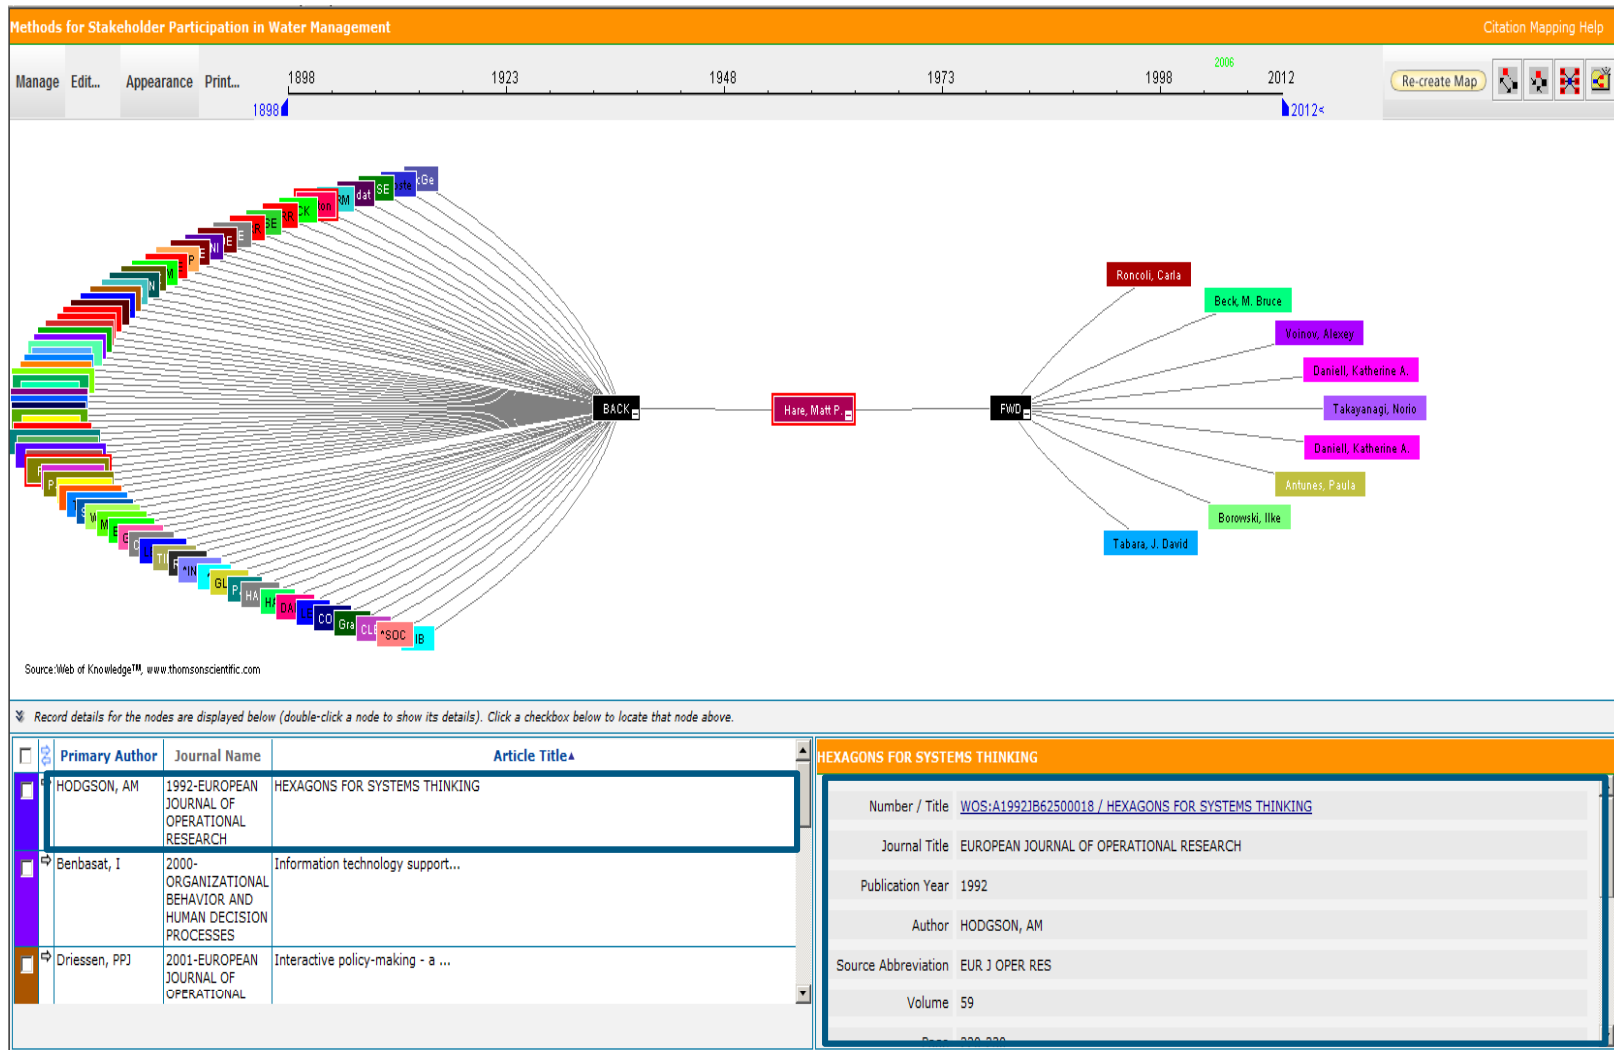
Methods for Stakeholder Participation in Water Management

Citation Mapping Help

Manage Edit... Appearance Print...

1898 1923 1948 1973 1998 2006 2012

1898 2012<

Re-create Map

Ge ste SE dat RM ion CK RR SE R E NI E P M N

F P M E G TI IN GL P HA H DA CO Gra CLE *SOC IB

BACK

Hare, Matt P.

FWD

Roncoli, Carla

Beck, M. Bruce

Voinov, Alexey

Daniell, Katherine A.

Takayanagi, Norio

Daniell, Katherine A.

Antunes, Paula

Borowski, Ilke

Tabara, J. David

Source:Web of Knowledge™, www.thomsonscientific.com

Record details for the nodes are displayed below (double-click a node to show its details). Click a checkbox below to locate that node above.

| | | Primary Author | Journal Name | Article Title▲ |
|---|---|---|---|---|
| | | HODGSON, AM | 1992-EUROPEAN JOURNAL OF OPERATIONAL RESEARCH | HEXAGONS FOR SYSTEMS THINKING |
| | | Benbasat, I | 2000-ORGANIZATIONAL BEHAVIOR AND HUMAN DECISION PROCESSES | Information technology support... |
| | | Driessen, PPJ | 2001-EUROPEAN JOURNAL OF OPERATIONAL | Interactive policy-making - a ... |

HEXAGONS FOR SYSTEMS THINKING

| | |
|---|---|
| Number / Title | WOS:A1992JB62500018 / HEXAGONS FOR SYSTEMS THINKING |
| Journal Title | EUROPEAN JOURNAL OF OPERATIONAL RESEARCH |
| Publication Year | 1992 |
| Author | HODGSON, AM |
| Source Abbreviation | EUR J OPER RES |
| Volume | 59 |
| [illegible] | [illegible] |